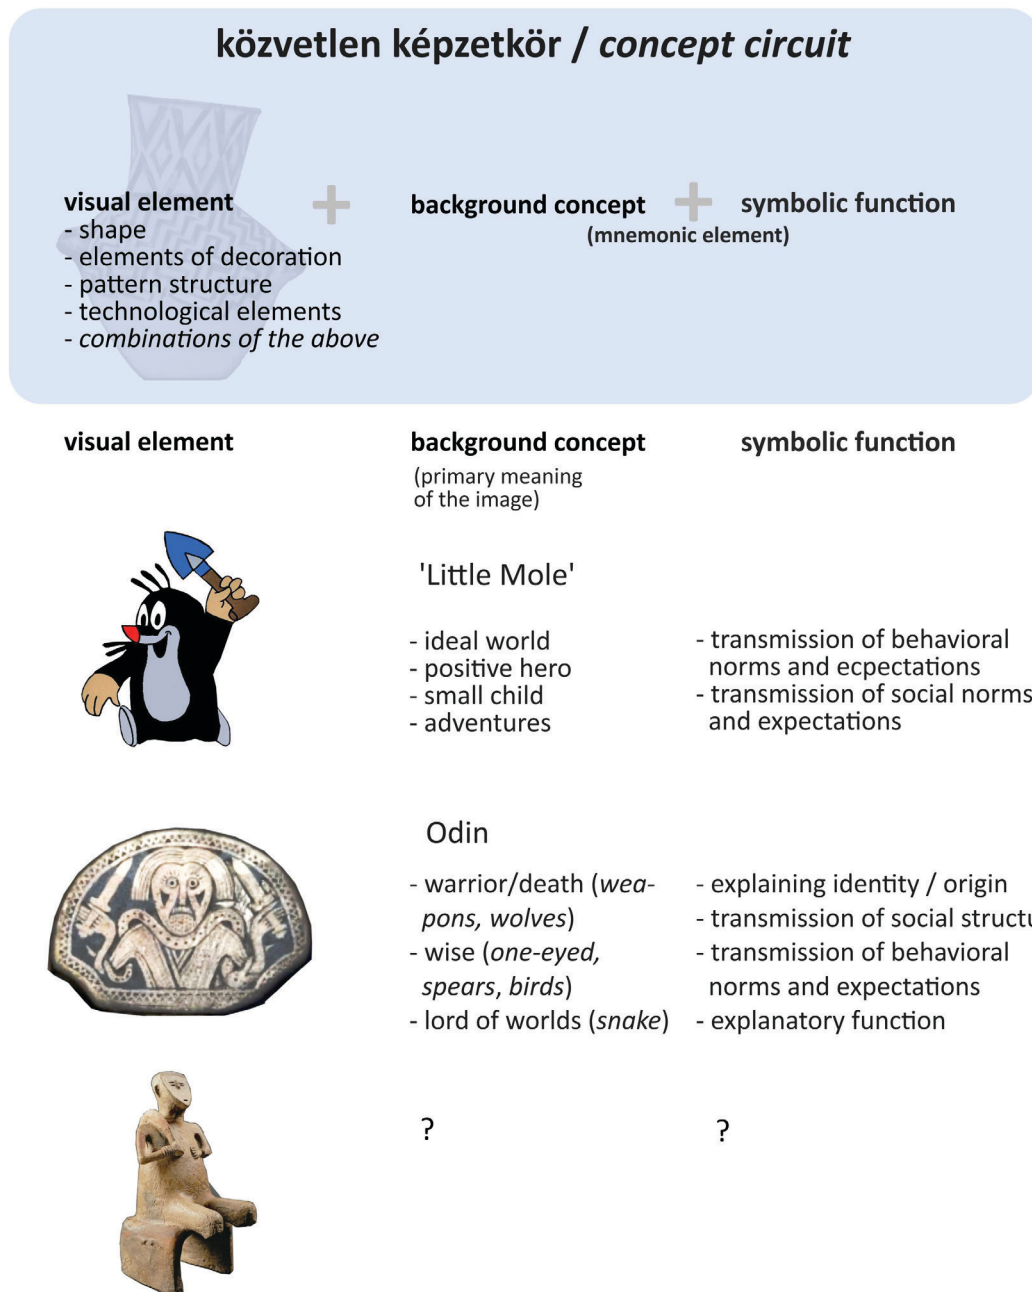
közvetlen képzetkör / *concept circuit*

visual element
- shape
- elements of decoration
- pattern structure
- technological elements
- *combinations of the above*

background concept
(mnemonic element)

symbolic function

visual element

background concept
(primary meaning of the image)

symbolic function

'Little Mole'

- ideal world
- positive hero
- small child
- adventures

- transmission of behavioral norms and ecpectations
- transmission of social norms and expectations

Odin

- warrior/death (*weapons, wolves*)
- wise (*one-eyed, spears, birds*)
- lord of worlds (*snake*)

- explaining identity / origin
- transmission of social structu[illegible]
- transmission of behavioral norms and expectations
- explanatory function

?

?